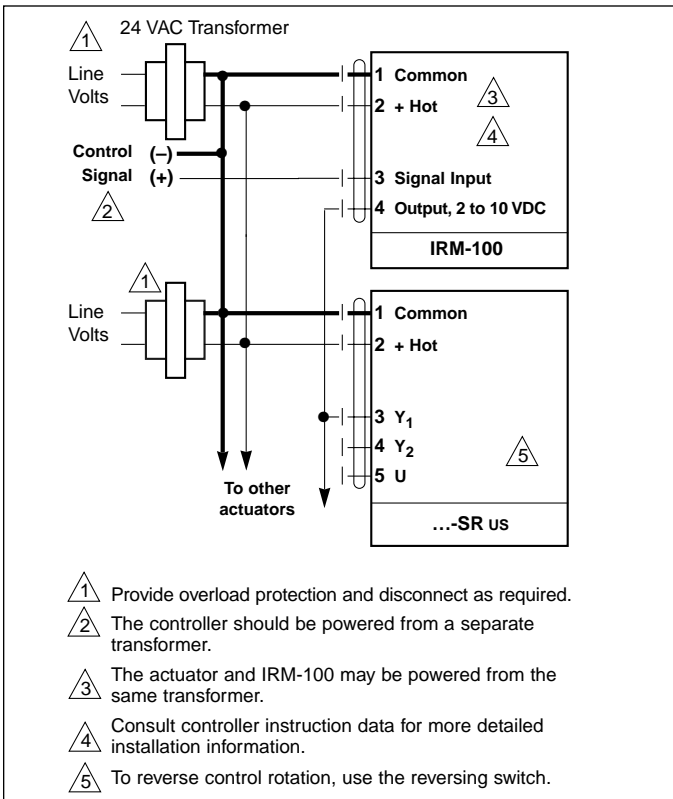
1 24 VAC Transformer

Line Volts

1 Common
2 + Hot
3
4

Control Signal (–) (+)
2

3 Signal Input
4 Output, 2 to 10 VDC
IRM-100

1

Line Volts

1 Common
2 + Hot

3 $Y_1$
4 $Y_2$
5 U
5

To other actuators

…-SR US

1 Provide overload protection and disconnect as required.

2 The controller should be powered from a separate transformer.

3 The actuator and IRM-100 may be powered from the same transformer.

4 Consult controller instruction data for more detailed installation information.

5 To reverse control rotation, use the reversing switch.